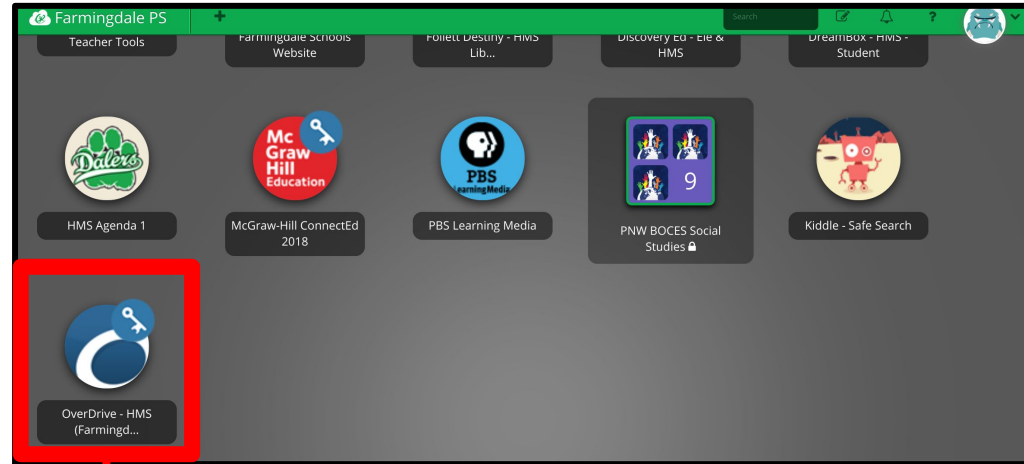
Farmingdale PS
+
Search
?

Teacher Tools
Farmingdale Schools Website
Follett Destiny - HMS Lib...
Discovery Ed - Ele & HMS
DreamBox - HMS - Student

Dalers
HMS Agenda 1
Mc Graw Hill Education
McGraw-Hill ConnectEd 2018
PBS LearningMedia
PBS Learning Media
9
PNW BOCES Social Studies
Kiddle - Safe Search

OverDrive - HMS (Farmingd...